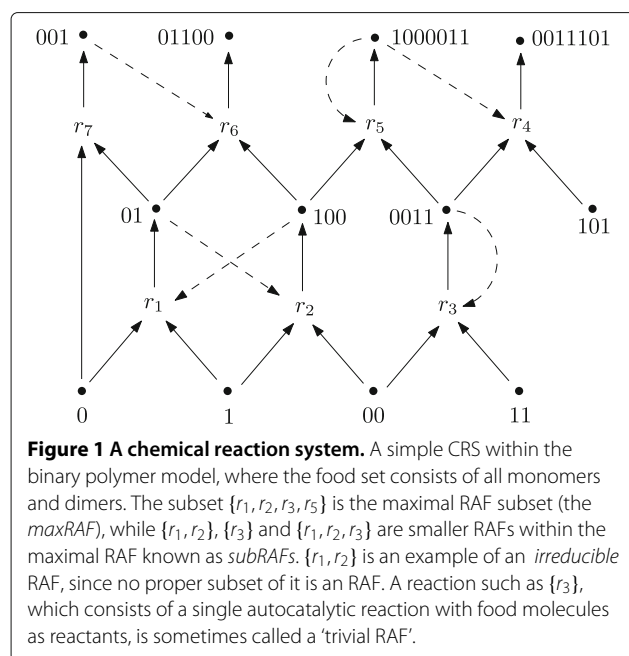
001 01100 1000011 0011101

$r_7$ $r_6$ $r_5$ $r_4$

01 100 0011 101

$r_1$ $r_2$ $r_3$

0 1 00 11

**Figure 1 A chemical reaction system.** A simple CRS within the binary polymer model, where the food set consists of all monomers and dimers. The subset $\{r_1, r_2, r_3, r_5\}$ is the maximal RAF subset (the *maxRAF*), while $\{r_1, r_2\}$, $\{r_3\}$ and $\{r_1, r_2, r_3\}$ are smaller RAFs within the maximal RAF known as *subRAFs*. $\{r_1, r_2\}$ is an example of an *irreducible* RAF, since no proper subset of it is an RAF. A reaction such as $\{r_3\}$, which consists of a single autocatalytic reaction with food molecules as reactants, is sometimes called a 'trivial RAF'.